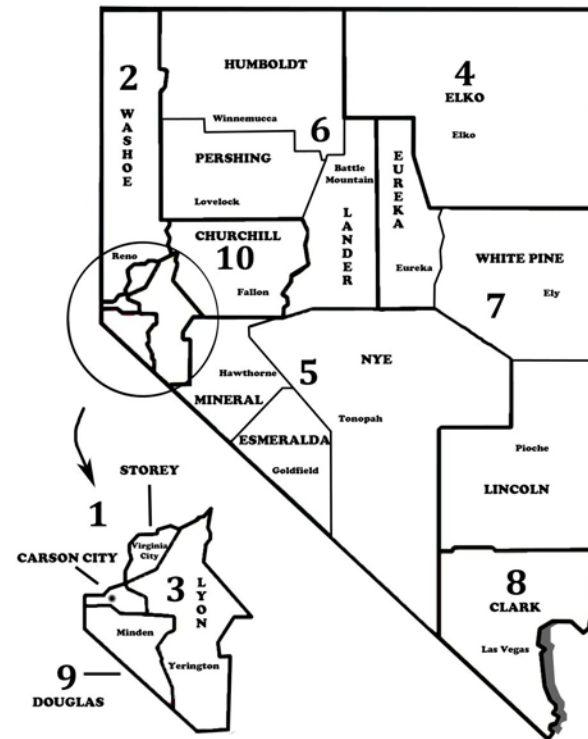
2
WASHOE

HUMBOLDT

Winnemucca

6

4
ELKO

Elko

PERSHING

Lovelock

Battle Mountain

LANDER

EUREKA

CHURCHILL
10

Fallon

Reno

Eureka

WHITE PINE

7

Ely

Hawthorne

5

NYE

MINERAL

Tonopah

ESMERALDA

Goldfield

Pioche

LINCOLN

STOREY

1

Virginia City

CARSON CITY

3

LYON

Minden

Yerington

9

DOUGLAS

8
CLARK

Las Vegas